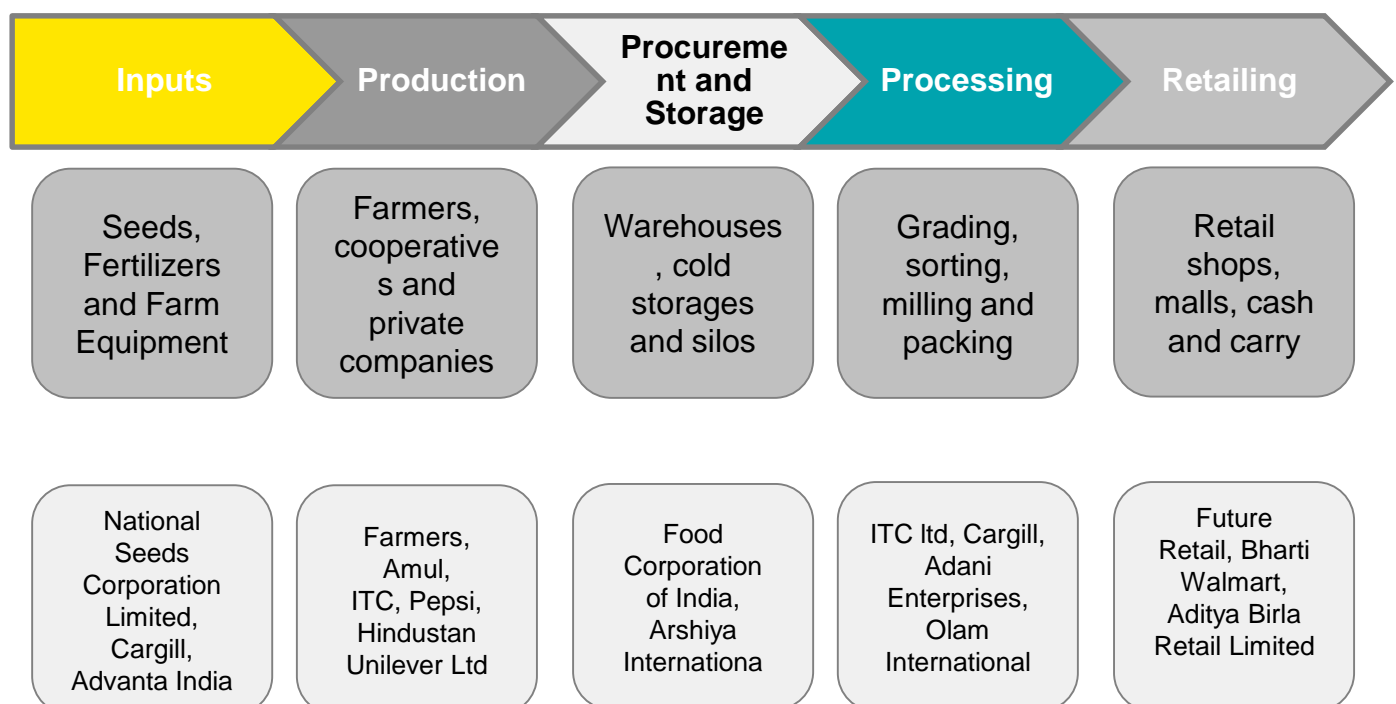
Inputs

Production

Procurement and Storage

Processing

Retailing

Seeds, Fertilizers and Farm Equipment

Farmers, cooperatives and private companies

Warehouses, cold storages and silos

Grading, sorting, milling and packing

Retail shops, malls, cash and carry

National Seeds Corporation Limited, Cargill, Advanta India

Farmers, Amul, ITC, Pepsi, Hindustan Unilever Ltd

Food Corporation of India, Arshiya Internationa

ITC ltd, Cargill, Adani Enterprises, Olam International

Future Retail, Bharti Walmart, Aditya Birla Retail Limited